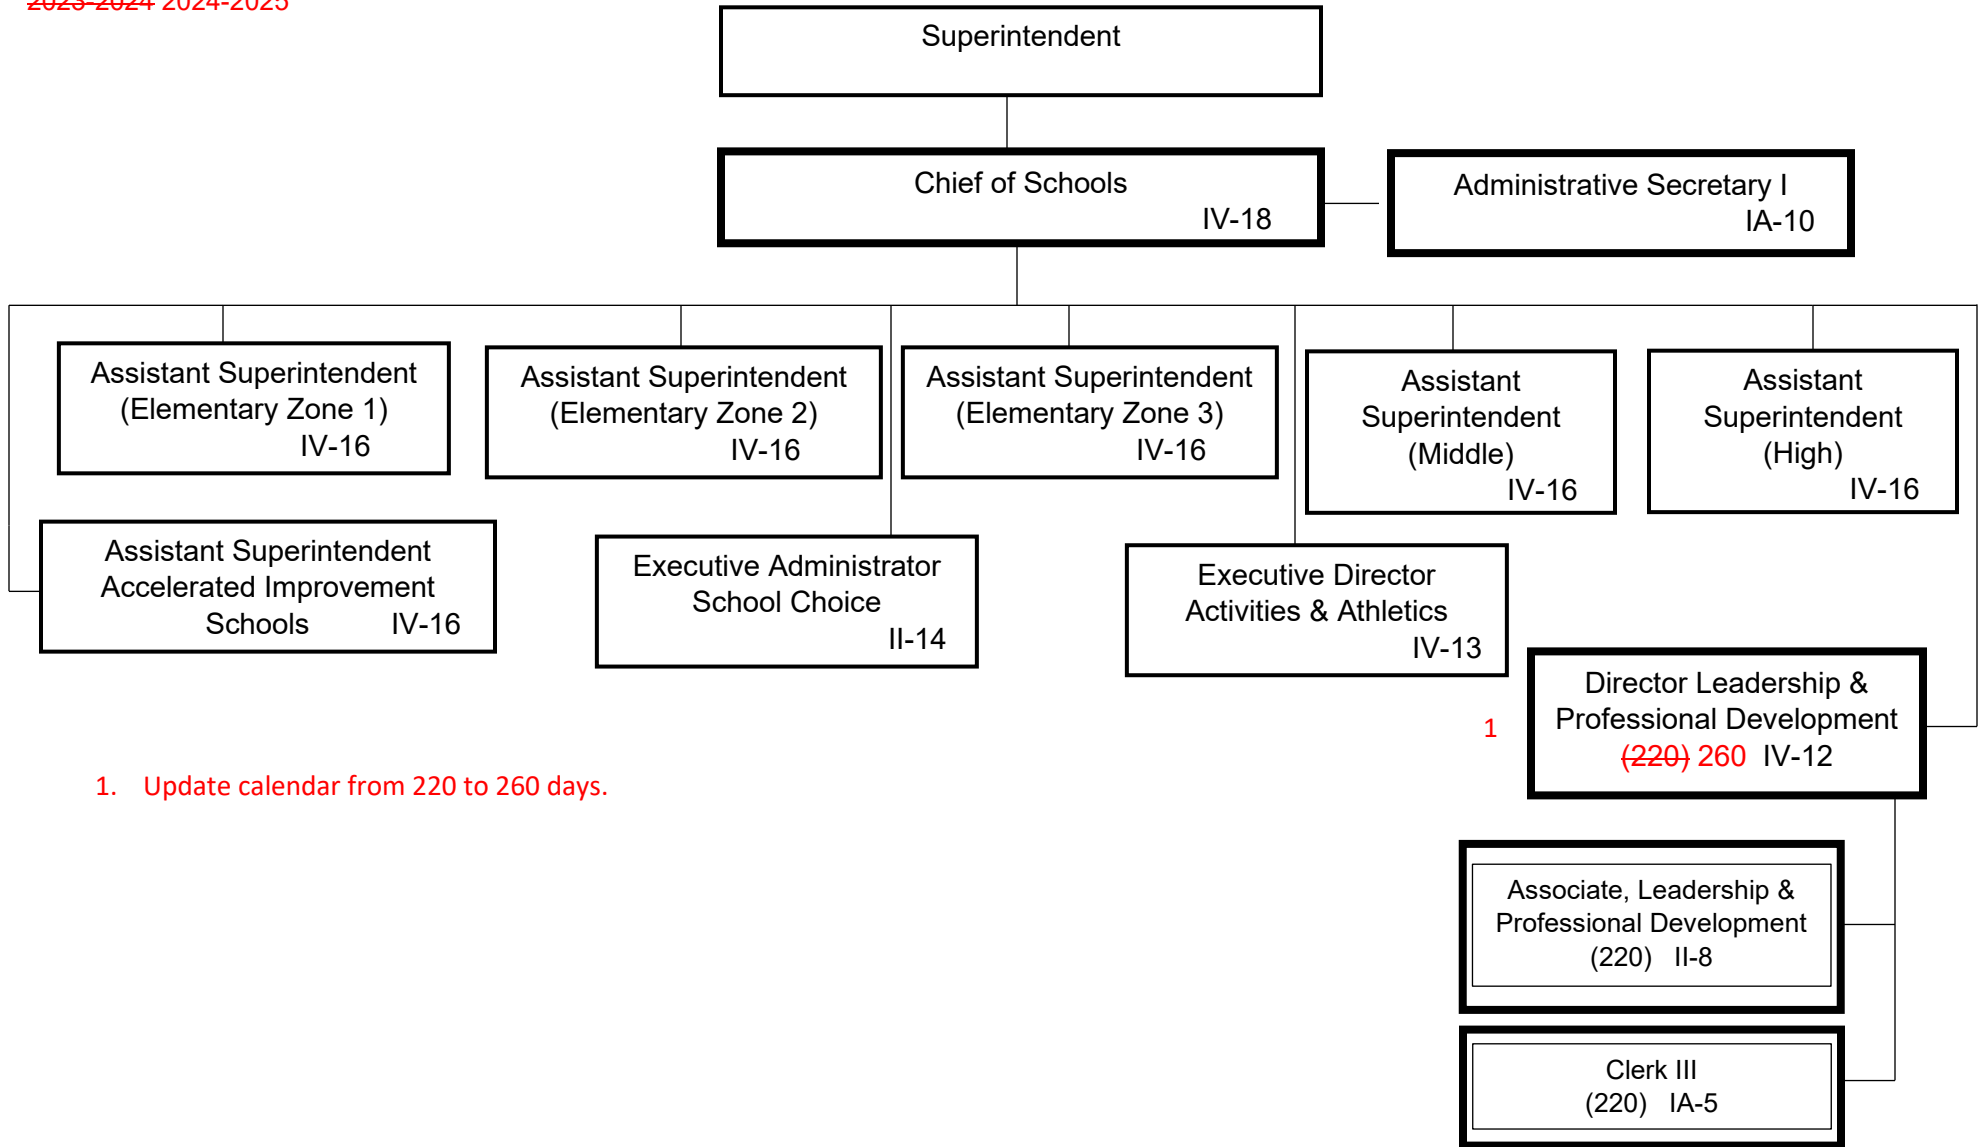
~~2023-2024~~ 2024-2025

Superintendent

Chief of Schools IV-18

Administrative Secretary I IA-10

Assistant Superintendent (Elementary Zone 1) IV-16

Assistant Superintendent (Elementary Zone 2) IV-16

Assistant Superintendent (Elementary Zone 3) IV-16

Assistant Superintendent (Middle) IV-16

Assistant Superintendent (High) IV-16

Assistant Superintendent Accelerated Improvement Schools IV-16

Executive Administrator School Choice II-14

Executive Director Activities & Athletics IV-13

1

Director Leadership & Professional Development ~~(220)~~ 260 IV-12

1. Update calendar from 220 to 260 days.

Associate, Leadership & Professional Development (220) II-8

Clerk III (220) IA-5